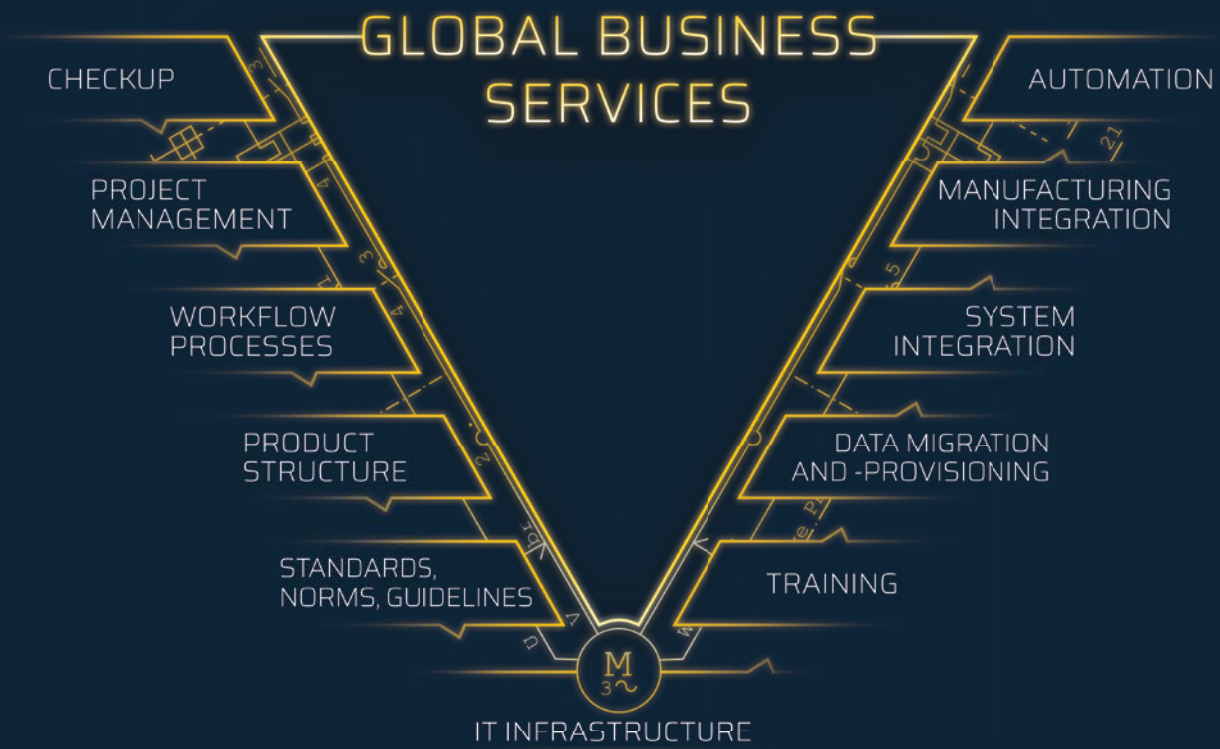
GLOBAL BUSINESS SERVICES

CHECKUP

PROJECT MANAGEMENT

WORKFLOW PROCESSES

PRODUCT STRUCTURE

STANDARDS, NORMS, GUIDELINES

AUTOMATION

MANUFACTURING INTEGRATION

SYSTEM INTEGRATION

DATA MIGRATION AND -PROVISIONING

TRAINING

M
3~

IT INFRASTRUCTURE